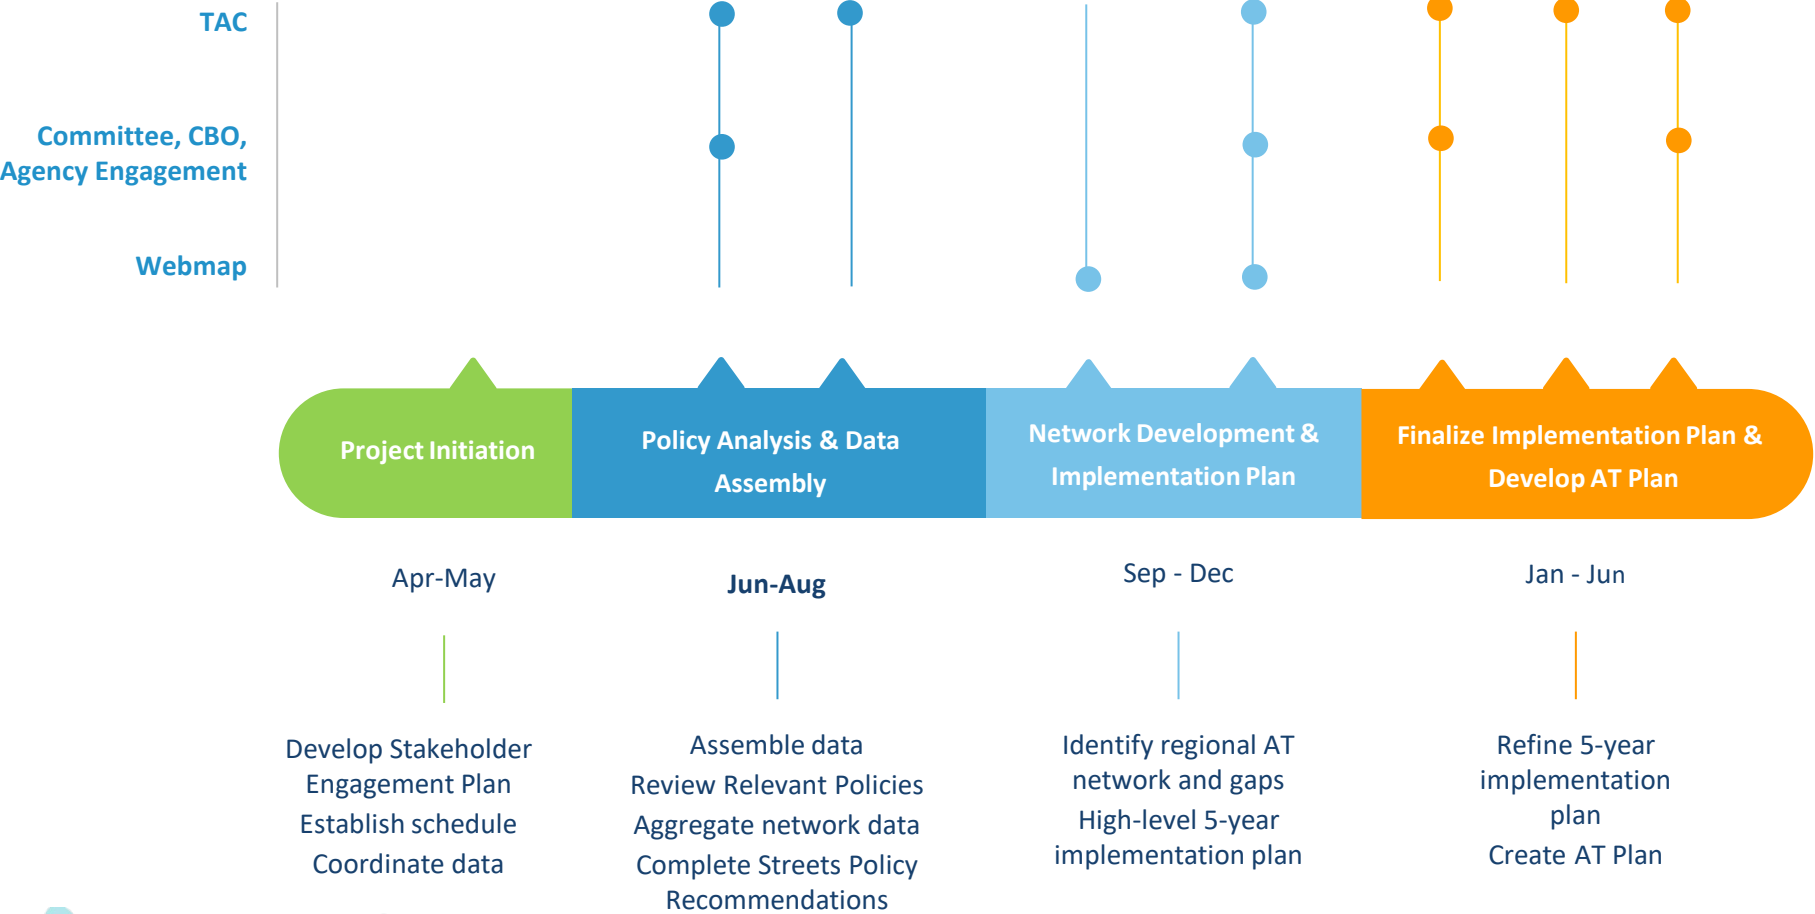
TAC

Committee, CBO, Agency Engagement

Webmap

Project Initiation

Policy Analysis & Data Assembly

Network Development & Implementation Plan

Finalize Implementation Plan & Develop AT Plan

Apr-May

Jun-Aug

Sep - Dec

Jan - Jun

Develop Stakeholder Engagement Plan
Establish schedule
Coordinate data

Assemble data
Review Relevant Policies
Aggregate network data
Complete Streets Policy Recommendations

Identify regional AT network and gaps
High-level 5-year implementation plan

Refine 5-year implementation plan
Create AT Plan